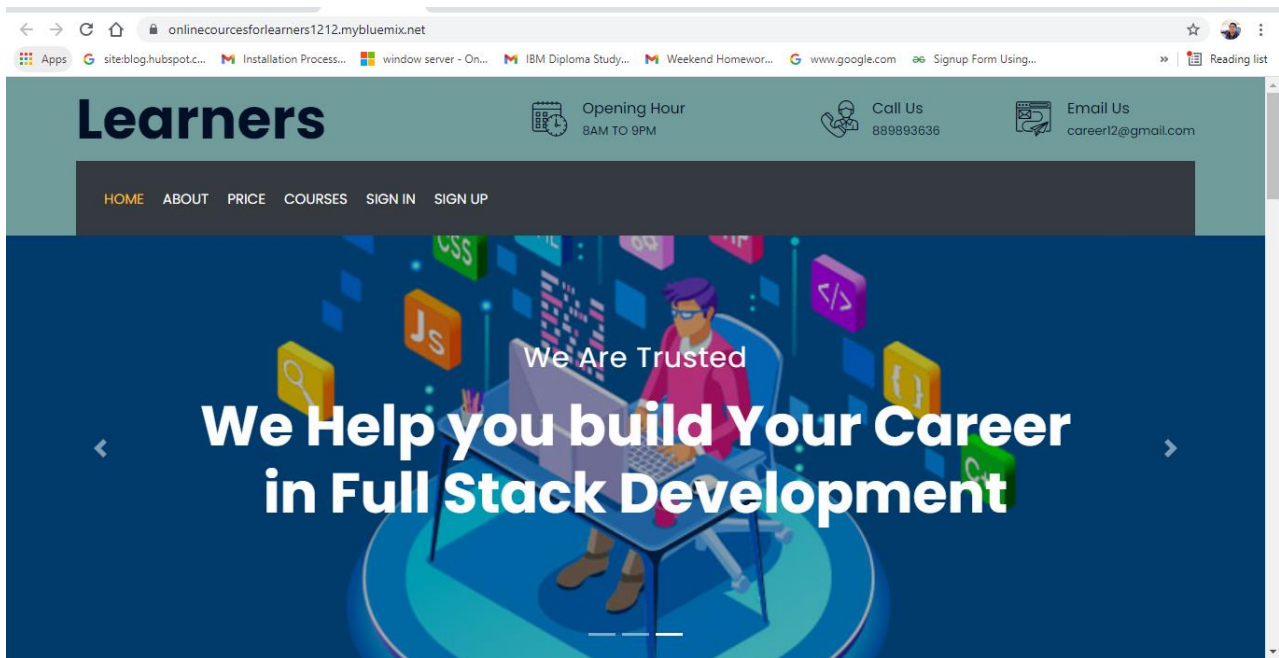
onlinecourcesforlearners1212.mybluemix.net

Apps site:blog.hubspot.c... Installation Process... window server - On... IBM Diploma Study... Weekend Homewor... www.google.com Signup Form Using... » Reading list

Learners

Opening Hour
8AM TO 9PM

Call Us
889893636

Email Us
careerl2@gmail.com

HOME ABOUT PRICE COURSES SIGN IN SIGN UP

CSS

Js

We Are Trusted

We Help you build Your Career in Full Stack Development